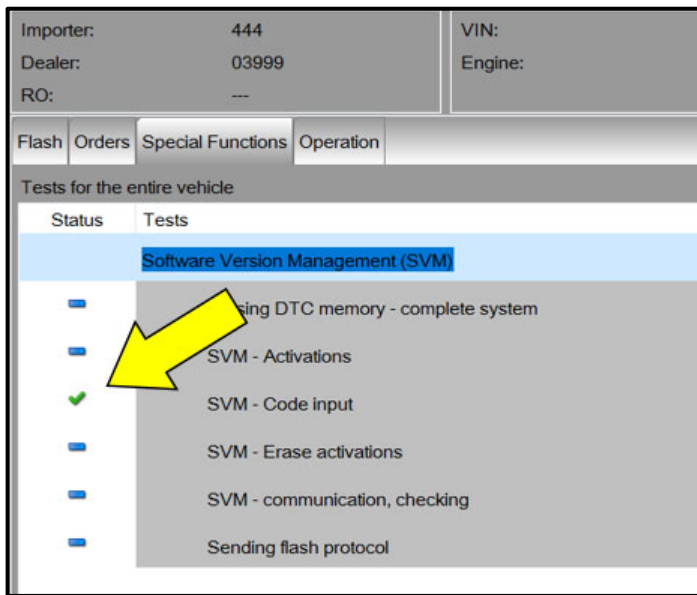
Importer: 444
Dealer: 03999
RO: ---

VIN:
Engine:

Flash | Orders | Special Functions | Operation

Tests for the entire vehicle

| Status | Tests |
|---|---|
| | Software Version Management (SVM) |
| | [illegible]sing DTC memory - complete system |
| | SVM - Activations |
| | SVM - Code input |
| | SVM - Erase activations |
| | SVM - communication, checking |
| | Sending flash protocol |